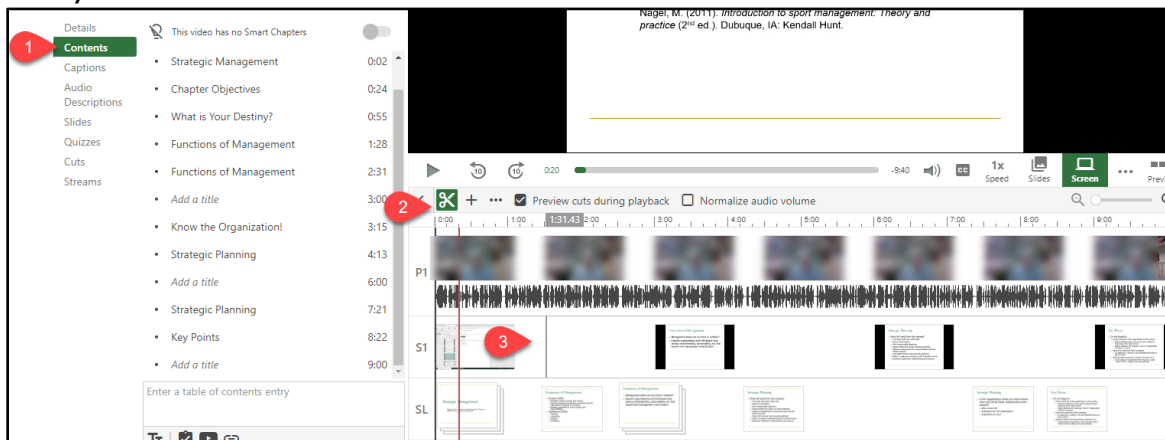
Details
1
Contents
Captions
Audio Descriptions
Slides
Quizzes
Cuts
Streams

This video has no Smart Chapters

- Strategic Management 0:02
- Chapter Objectives 0:24
- What is Your Destiny? 0:55
- Functions of Management 1:28
- Functions of Management 2:31
- Add a title 3:00
- Know the Organization! 3:15
- Strategic Planning 4:13
- Add a title 6:00
- Strategic Planning 7:21
- Key Points 8:22
- Add a title 9:00

Enter a table of contents entry

Nagel, M. (2011). *Introduction to sport management: Theory and practice* (2$^{nd}$ ed.). Dubuque, IA: Kendall Hunt.

0:20 -9:40 1x Speed Slides Screen Previ

2
Preview cuts during playback Normalize audio volume

0:00 1:00 1:31.43 2:00 3:00 4:00 5:00 6:00 7:00 8:00 9:00

P1
S1
3
SL